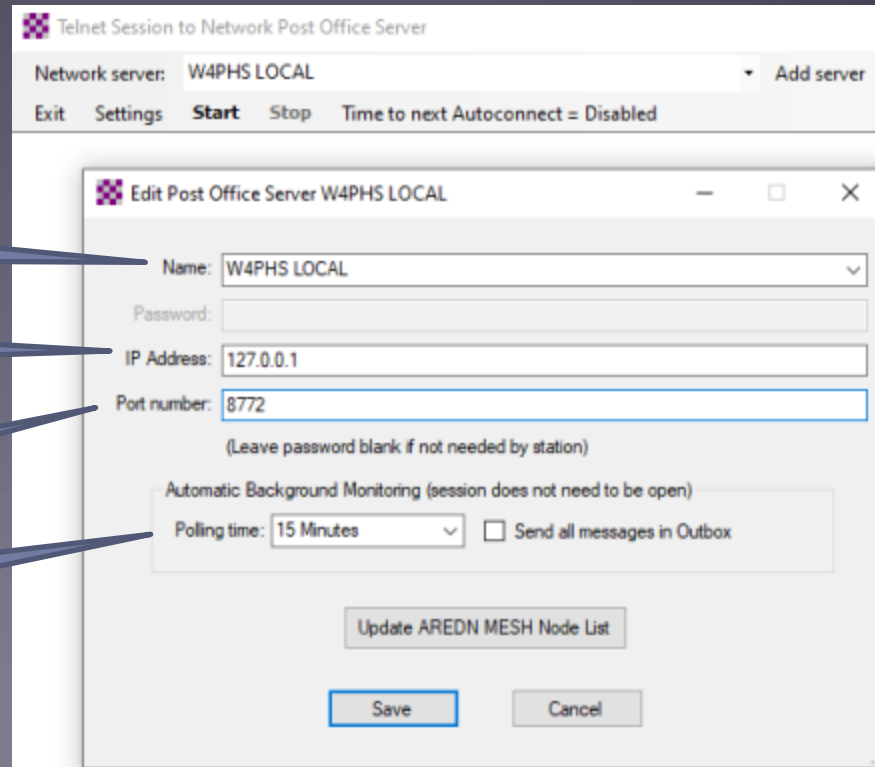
Telnet Session to Network Post Office Server

Network server: W4PHS LOCAL Add server

Exit Settings Start Stop Time to next Autoconnect = Disabled

Edit Post Office Server W4PHS LOCAL

Name: W4PHS LOCAL

Password:

IP Address: 127.0.0.1

Port number: 8772

(Leave password blank if not needed by station)

Automatic Background Monitoring (session does not need to be open)

Polling time: 15 Minutes

Send all messages in Outbox

Update AREDN MESH Node List

Save

Cancel